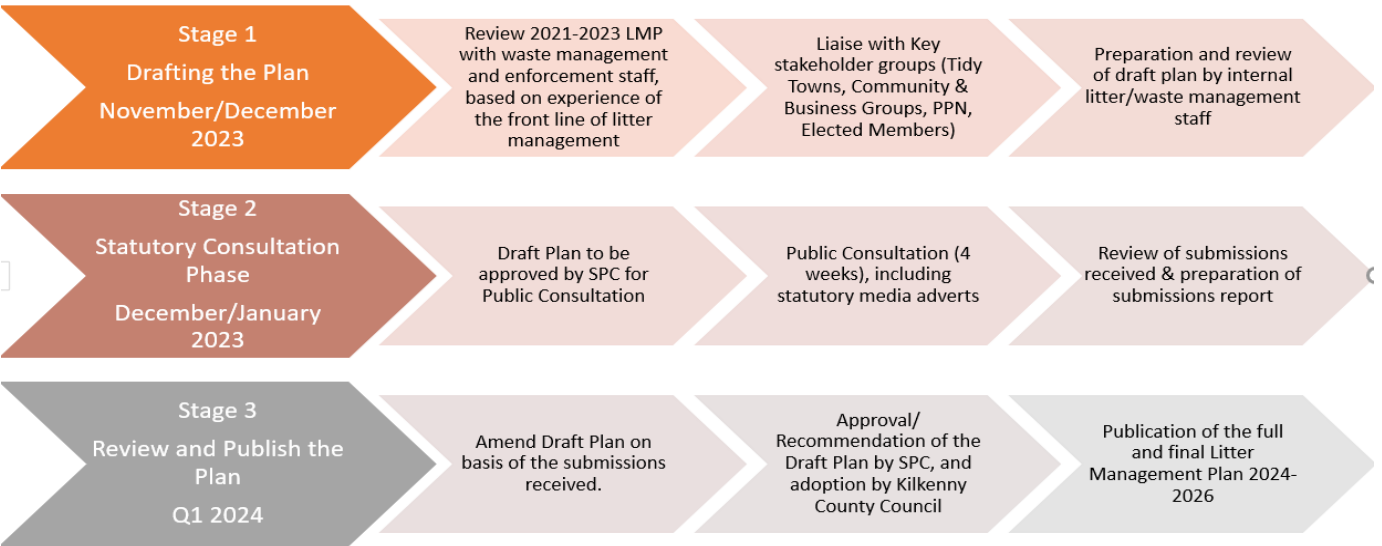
Stage 1
Drafting the Plan
November/December 2023

Review 2021-2023 LMP with waste management and enforcement staff, based on experience of the front line of litter management

Liaise with Key stakeholder groups (Tidy Towns, Community & Business Groups, PPN, Elected Members)

Preparation and review of draft plan by internal litter/waste management staff

Stage 2
Statutory Consultation Phase
December/January 2023

Draft Plan to be approved by SPC for Public Consultation

Public Consultation (4 weeks), including statutory media adverts

Review of submissions received & preparation of submissions report

Stage 3
Review and Publish the Plan
Q1 2024

Amend Draft Plan on basis of the submissions received.

Approval/ Recommendation of the Draft Plan by SPC, and adoption by Kilkenny County Council

Publication of the full and final Litter Management Plan 2024-2026